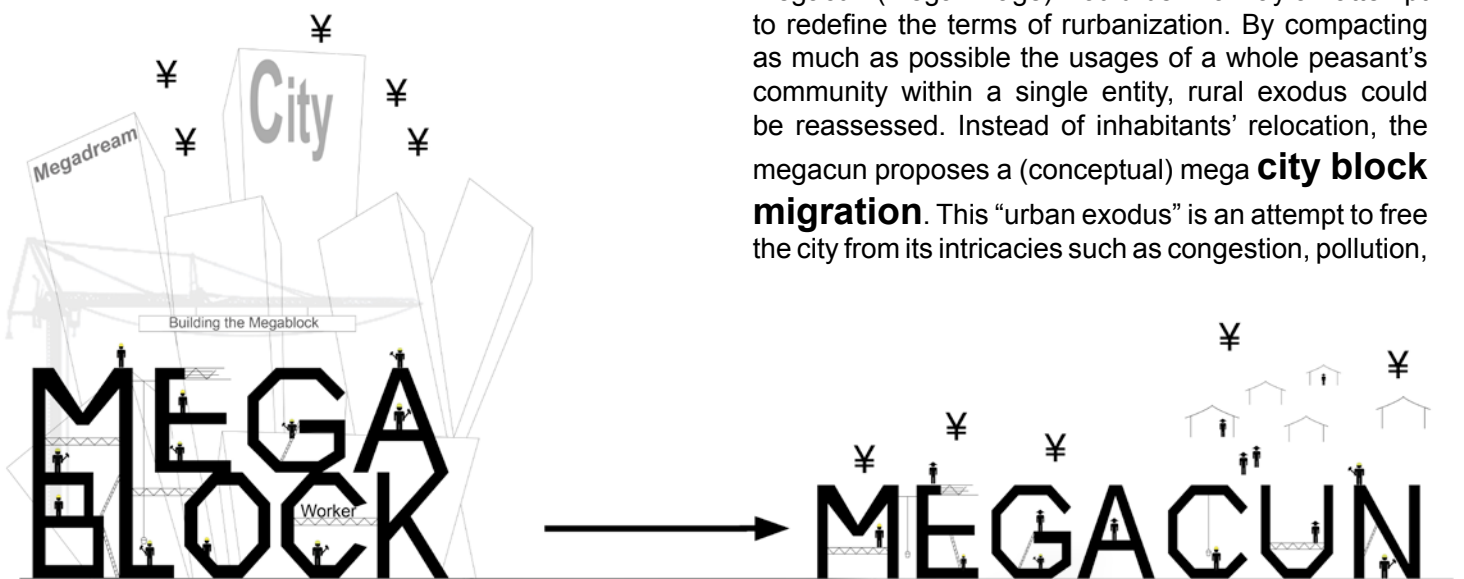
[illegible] to redefine the terms of rurbanization. By compacting as much as possible the usages of a whole peasant's community within a single entity, rural exodus could be reassessed. Instead of inhabitants' relocation, the megacun proposes a (conceptual) mega **city block migration**. This "urban exodus" is an attempt to free the city from its intricacies such as congestion, pollution,

¥
¥
City
¥
¥
¥
Megadream
Building the Megablock
MEGA
BLOCK
Worker

¥
¥
¥
¥
¥
MEGACUN